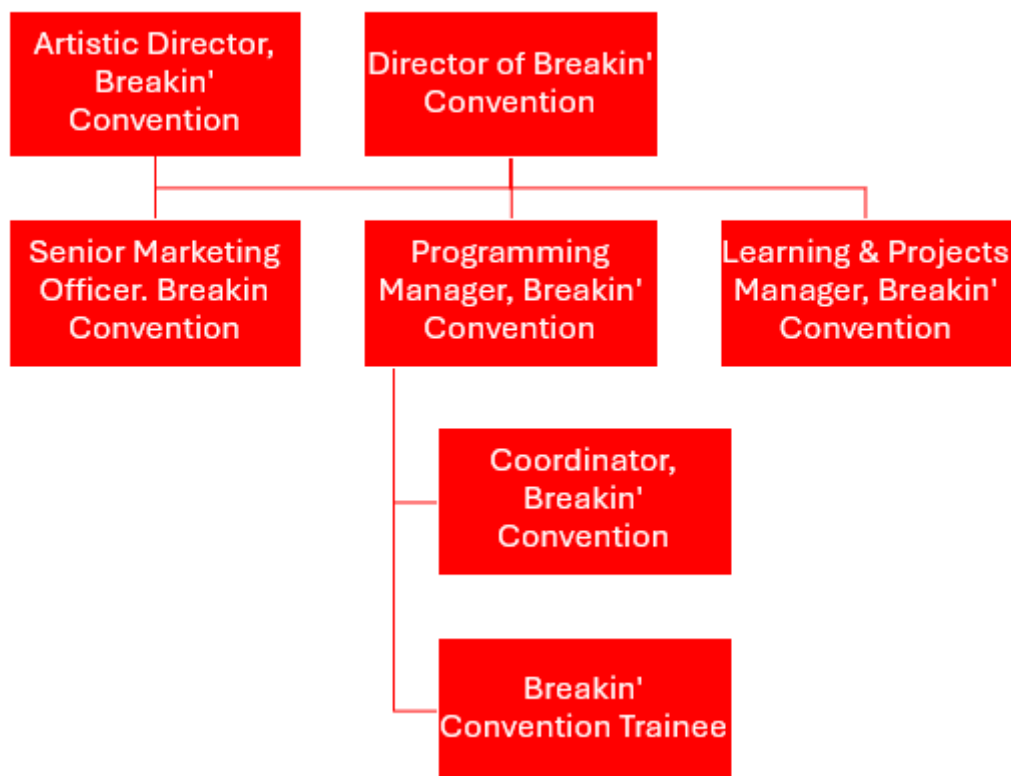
Artistic Director, Breakin' Convention

Director of Breakin' Convention

Senior Marketing Officer. Breakin Convention

Programming Manager, Breakin' Convention

Learning & Projects Manager, Breakin' Convention

Coordinator, Breakin' Convention

Breakin' Convention Trainee